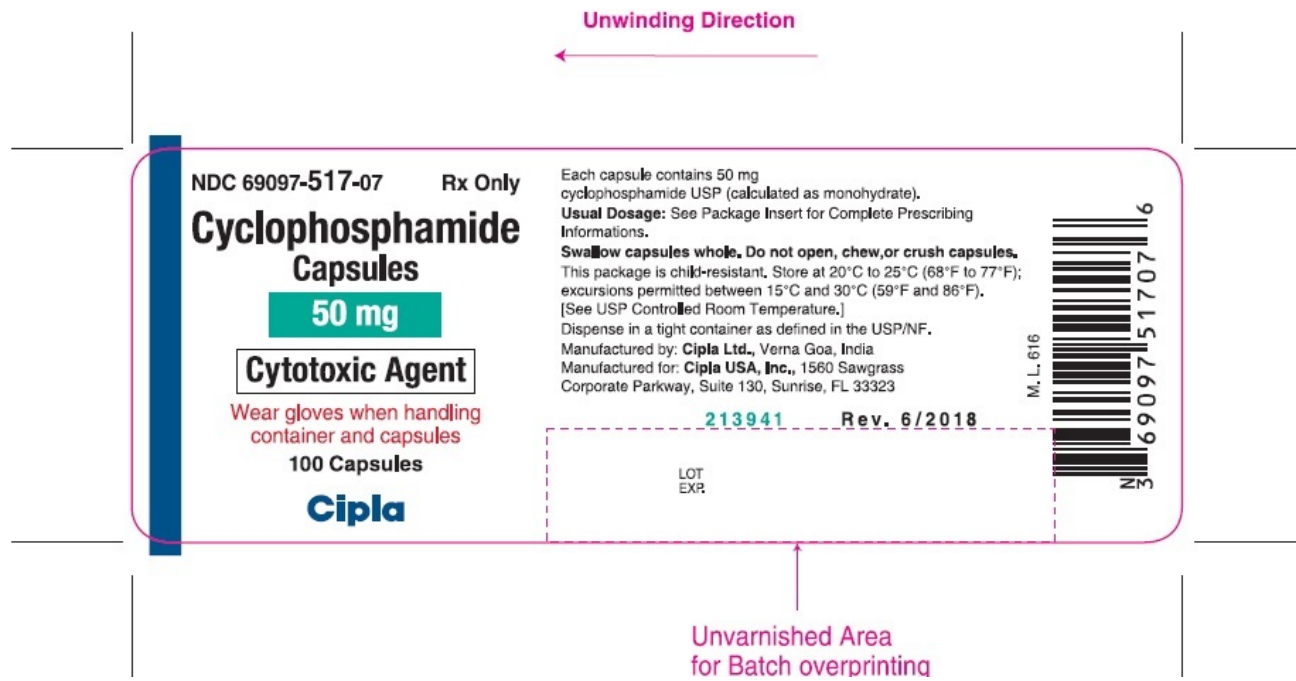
Unwinding Direction

NDC 69097-517-07 Rx Only

Cyclophosphamide Capsules

50 mg

Cytotoxic Agent

Wear gloves when handling container and capsules

100 Capsules

Cipla

Each capsule contains 50 mg cyclophosphamide USP (calculated as monohydrate).

Usual Dosage: See Package Insert for Complete Prescribing Informations.

Swallow capsules whole. Do not open, chew,or crush capsules.

This package is child-resistant. Store at 20°C to 25°C (68°F to 77°F); excursions permitted between 15°C and 30°C (59°F and 86°F). [See USP Controlled Room Temperature.]

Dispense in a tight container as defined in the USP/NF.

Manufactured by: Cipla Ltd., Verna Goa, India

Manufactured for: Cipla USA, Inc., 1560 Sawgrass Corporate Parkway, Suite 130, Sunrise, FL 33323

213941 Rev. 6/2018

LOT
EXP.

M. L. 616

N 3 69097 51707 6

Unvarnished Area for Batch overprinting